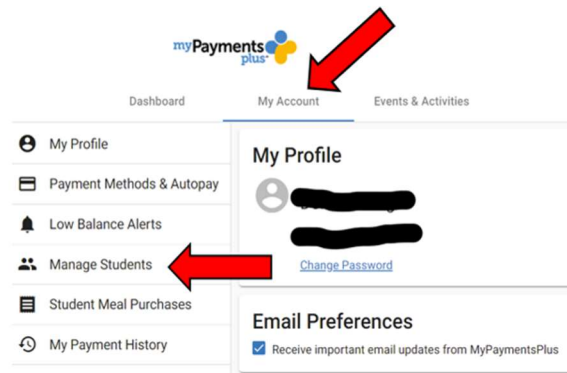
myPayments plus

Dashboard
My Account
Events & Activities

My Profile
Payment Methods & Autopay
Low Balance Alerts
Manage Students
Student Meal Purchases
My Payment History

My Profile

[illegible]
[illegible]

Change Password

Email Preferences

Receive important email updates from MyPaymentsPlus